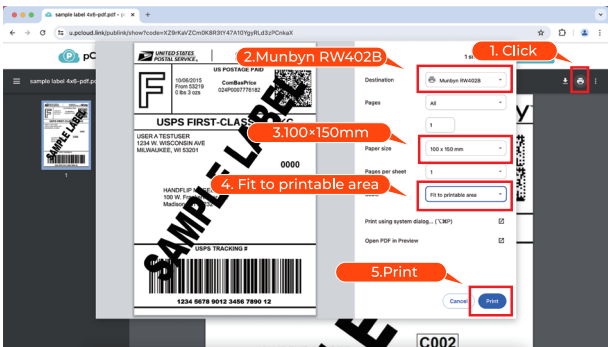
sample label 4x6-pdf.pdf - p

u.pcloud.link/publink/show?code=XZ9rKaVZCm0K8R3tY47A10YgyRLd3zPCnkaX

pC

sample label 4x6-pdf.p

1

UNITED STATES POSTAL SERVICE

F

US POSTAGE PAID
10/06/2015
From 53219
0 lbs 3 ozs

ComBasPrice
024P0007778182

USPS FIRST-CLASS

USER A TESTUSER
1234 W. WISCONSIN AVE
MILWAUKEE, WI 53201

0000

HANDFLIP
100 W.
MILWAUKEE

USPS TRACKING #

1234 5678 9012 3456 7890 12

SAMPLE LABEL

2.Munbyn RW402B

1. Click

1 s

Destination
Munbyn RW402B

Pages
All

1

3.100×150mm

Paper size
100 x 150 mm

Pages per sheet
1

4. Fit to printable area

Fit to printable area

Print using system dialog... (⌥⌘P)

Open PDF in Preview

5.Print

Cancel
Print

C002